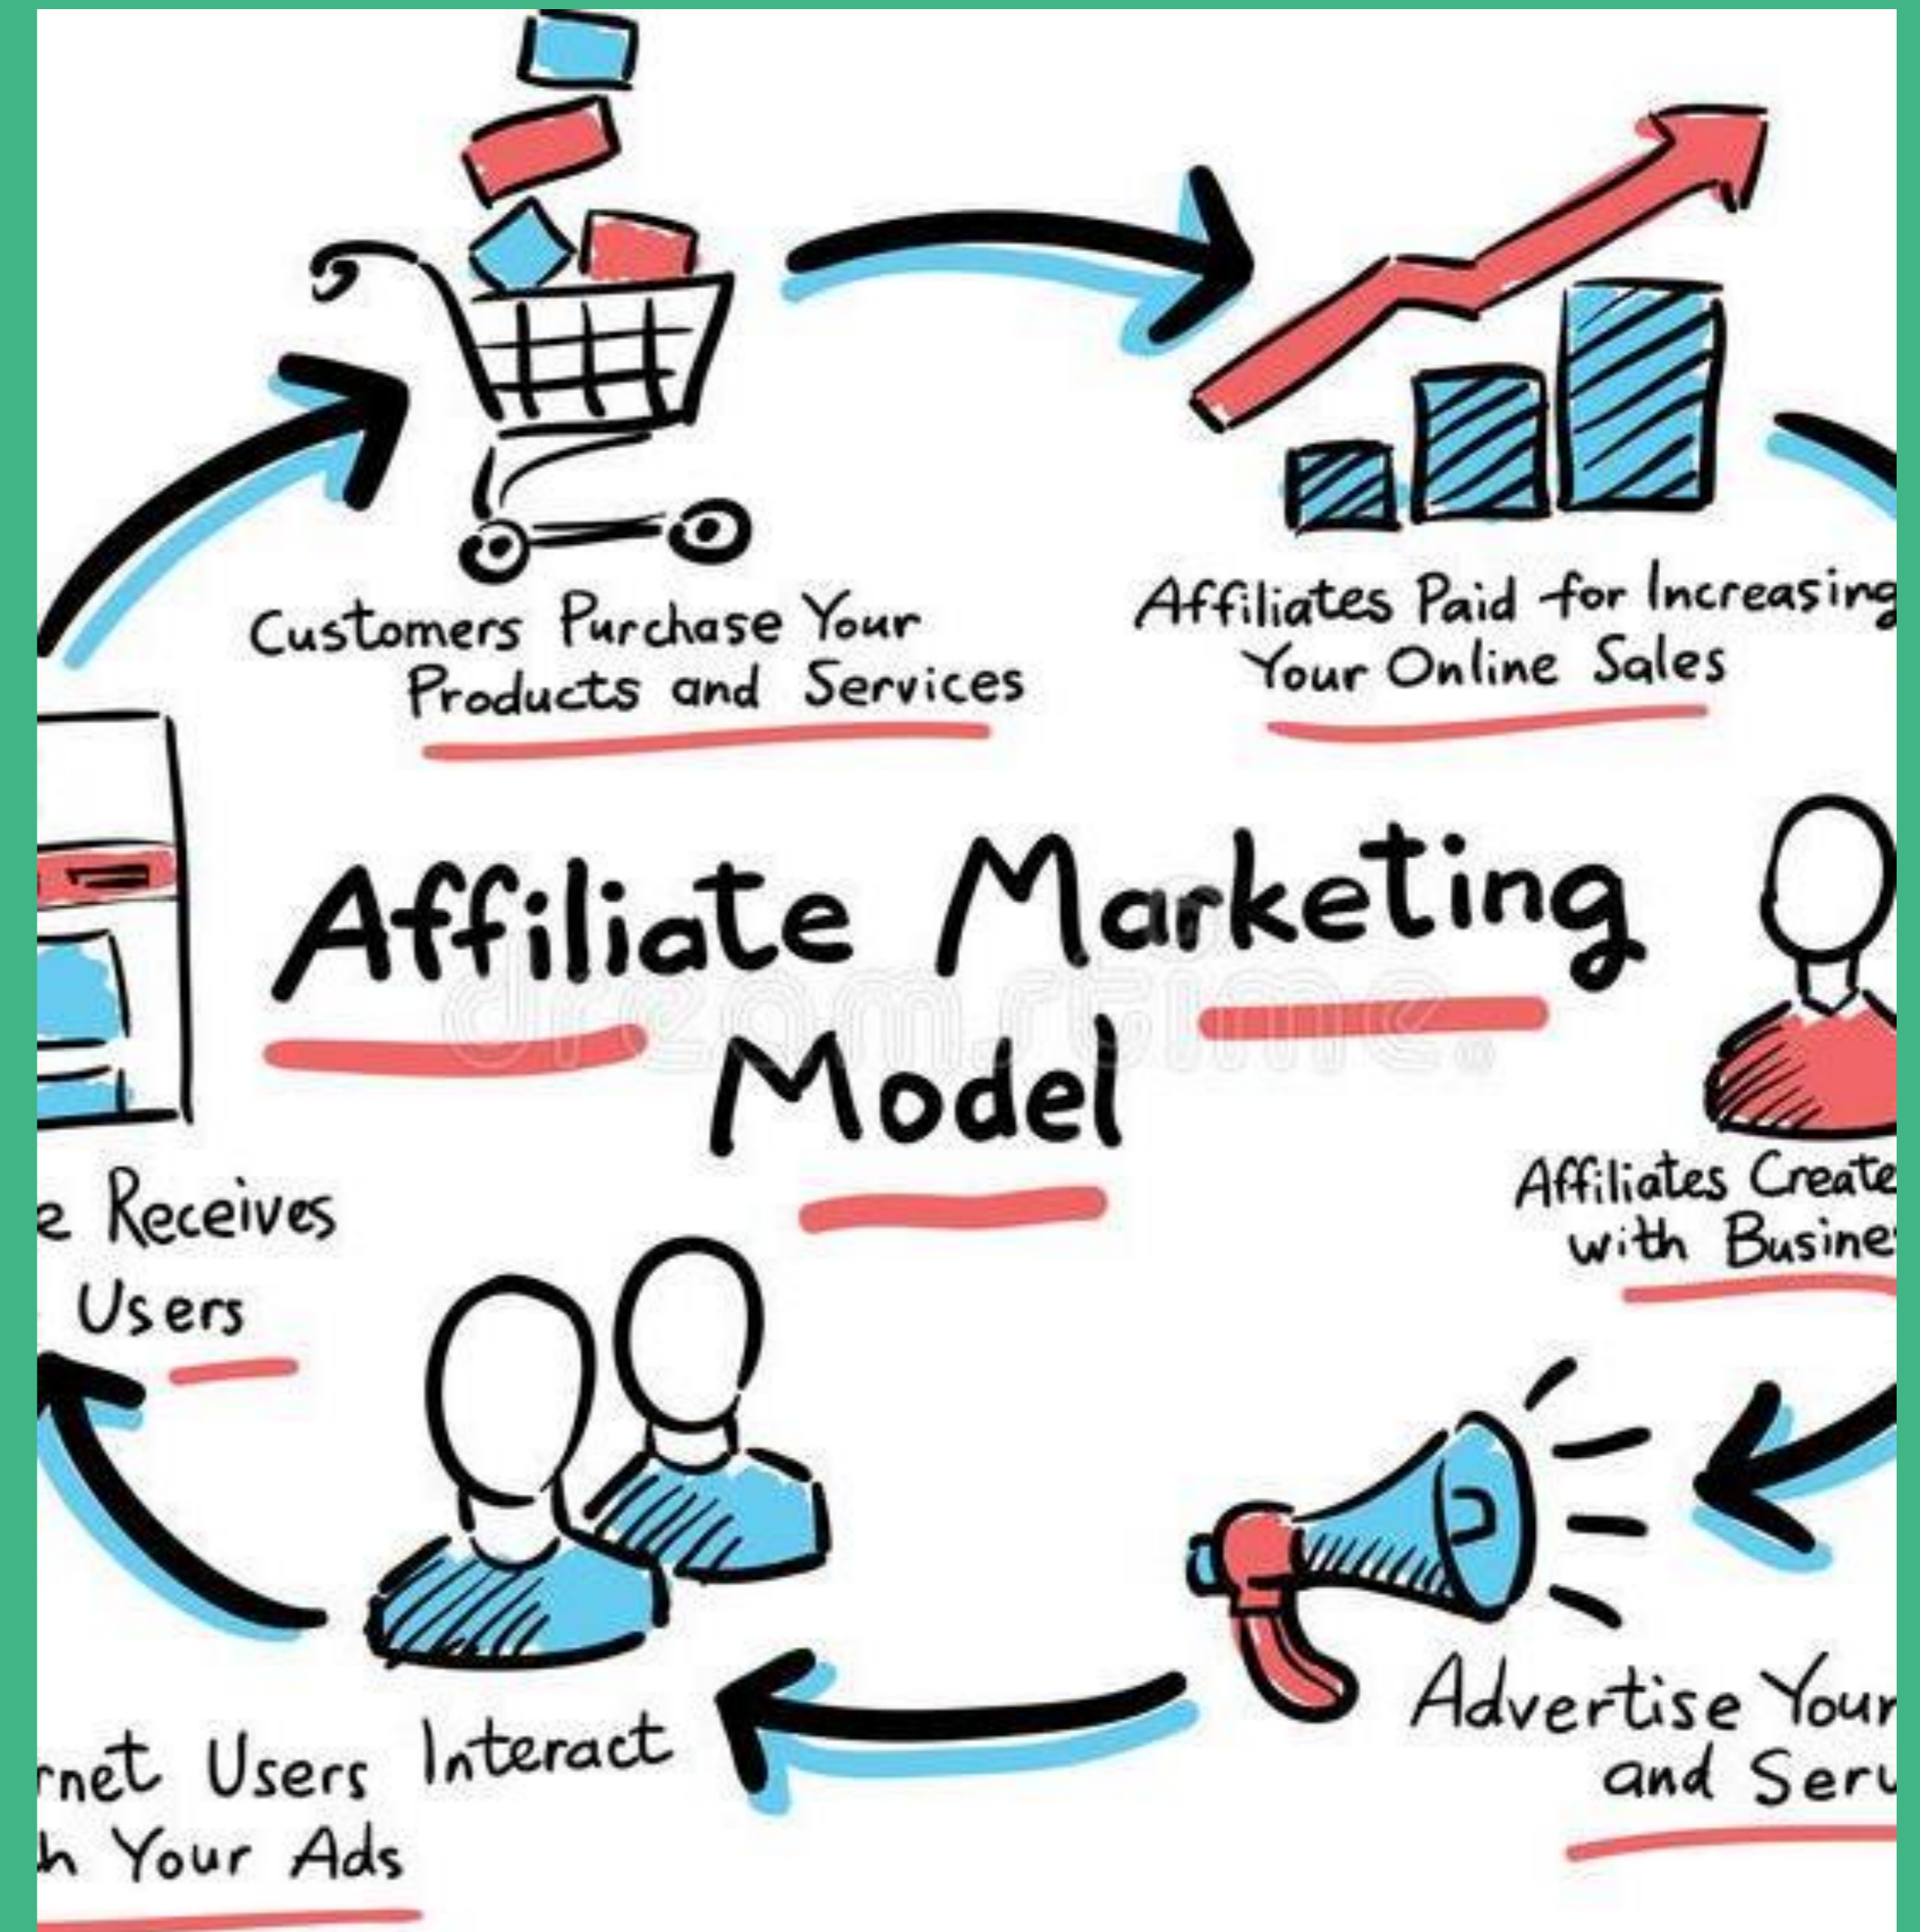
Customers Purchase Your Products and Services

Affiliates Paid for Increasing Your Online Sales

Affiliate Marketing Model

dreamstime

Affiliates Create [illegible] with Busine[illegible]

Advertise Your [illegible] and Serv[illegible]

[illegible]rnet Users Interact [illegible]h Your Ads

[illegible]e Receives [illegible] Users